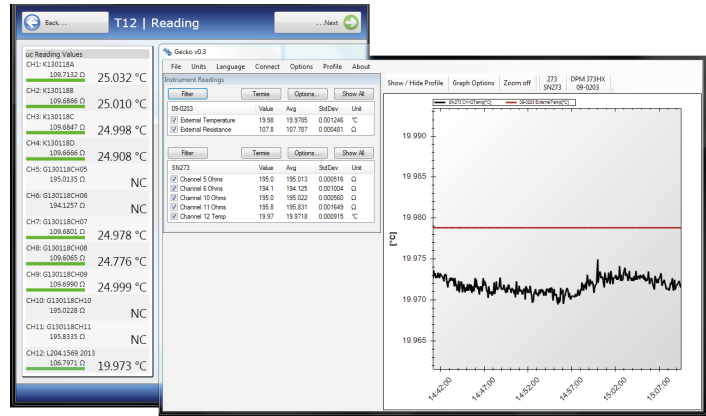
Back... T12 | Reading ...Next

uc Reading Values
CH1: K130118A
109.7132 Ω 25.032 °C
CH2: K130118B
109.6866 Ω 25.010 °C
CH3: K130118C
109.6847 Ω 24.998 °C
CH4: K130118D
109.6666 Ω 24.908 °C
CH5: G130118CH05
195.0135 Ω NC
CH6: G130118CH06
194.1257 Ω NC
CH7: G130118CH07
109.6801 Ω 24.978 °C
CH8: G130118CH08
109.6065 Ω 24.776 °C
CH9: G130118CH09
109.6990 Ω 24.999 °C
CH10: G130118CH10
195.0228 Ω NC
CH11: G130118CH11
195.8335 Ω NC
CH12: L204.1569 2013
106.7971 Ω 19.973 °C

Gecko v0.3
File Units Language Connect Options Profile About
Instrument Readings
Filter Termie Options... Show All
09-0203 Value Avg StdDev Unit
External Temperature 19.98 19.9785 0.001246 °C
External Resistance 107.8 107.787 0.000481 Ω

Filter Termie Options... Show All
SN273 Value Avg StdDev Unit
Channel 5 Ohms 195.0 195.013 0.000516 Ω
Channel 6 Ohms 194.1 194.125 0.001004 Ω
Channel 10 Ohms 195.0 195.022 0.000560 Ω
Channel 11 Ohms 195.8 195.831 0.001649 Ω
Channel 12 Temp 19.97 19.9718 0.000915 °C

Show / Hide Profile Graph Options Zoom off 273 SN273 DPM 373HX 09-0203

SN273 Ch12Temp[°C] 09-0203 ExternalTemp[°C]
19.990
19.985
19.980
19.975
19.970
19.965
[°C]
14:42:00 14:47:00 14:52:00 14:57:00 15:02:00 15:07:00